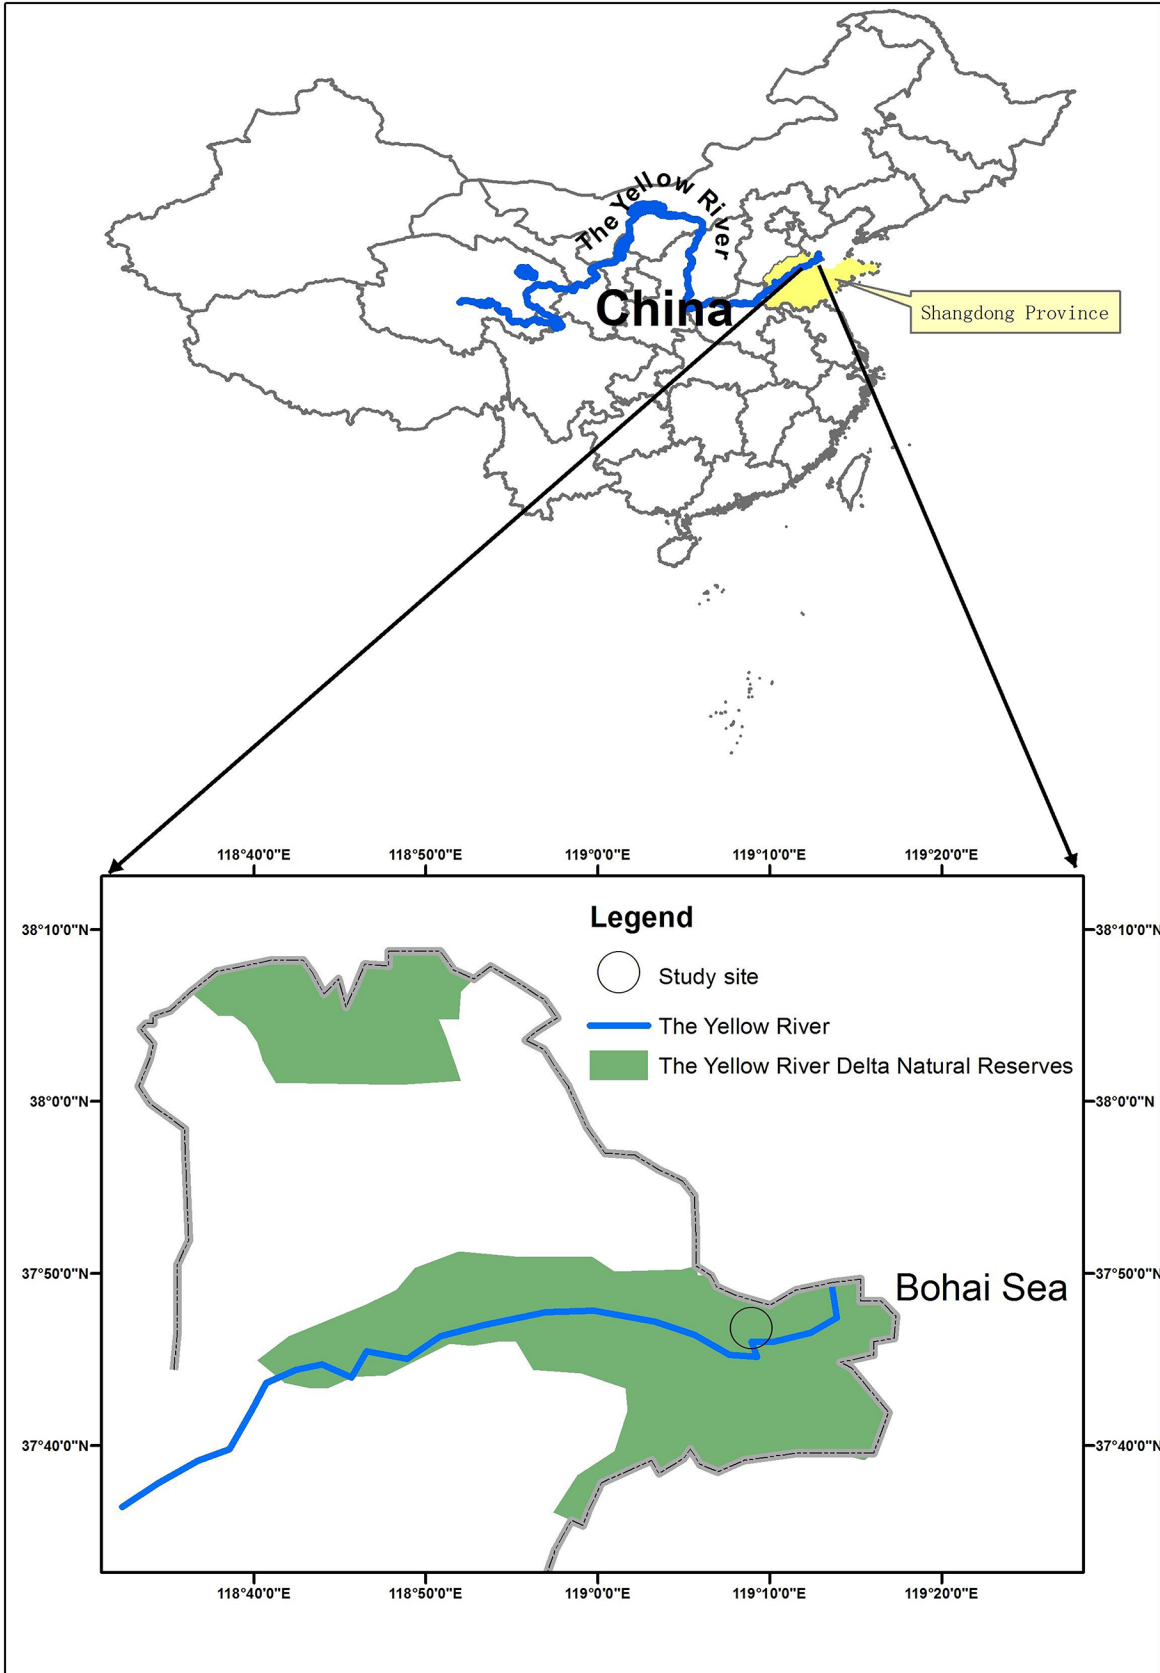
The Yellow River

China

Shangdong Province

118°40'0"E 118°50'0"E 119°0'0"E 119°10'0"E 119°20'0"E

38°10'0"N 38°10'0"N

Legend

Study site

The Yellow River

The Yellow River Delta Natural Reserves

38°0'0"N 38°0'0"N

37°50'0"N 37°50'0"N

Bohai Sea

37°40'0"N 37°40'0"N

118°40'0"E 118°50'0"E 119°0'0"E 119°10'0"E 119°20'0"E